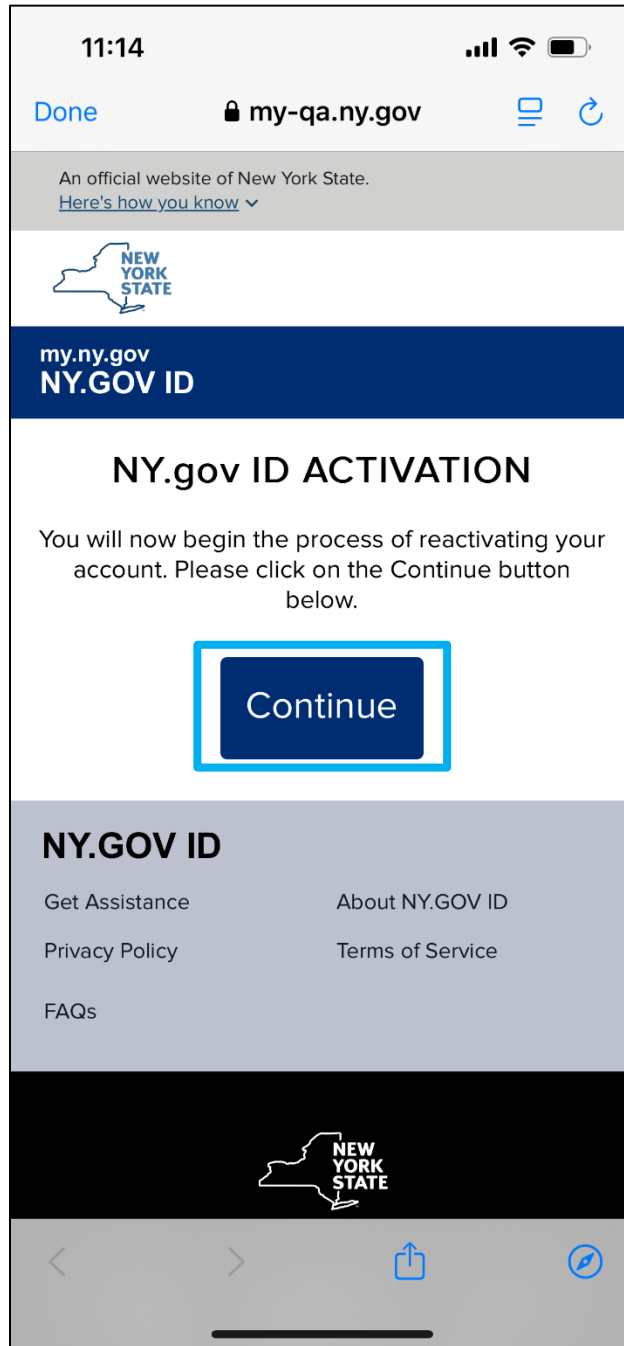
11:14

Done my-qa.ny.gov

An official website of New York State.
Here's how you know

NEW YORK STATE

my.ny.gov
NY.GOV ID

NY.gov ID ACTIVATION

You will now begin the process of reactivating your account. Please click on the Continue button below.

Continue

NY.GOV ID

Get Assistance

About NY.GOV ID

Privacy Policy

Terms of Service

FAQs

NEW YORK STATE